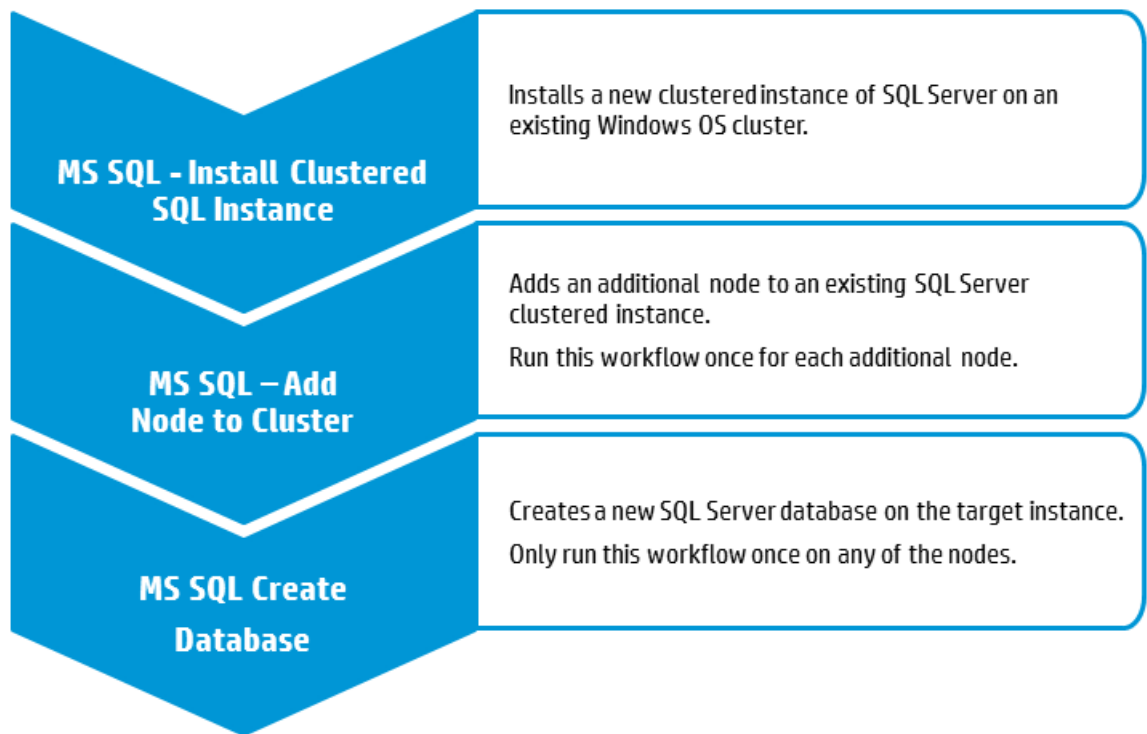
MS SQL - Install Clustered SQL Instance

Installs a new clustered instance of SQL Server on an existing Windows OS cluster.

MS SQL – Add Node to Cluster

Adds an additional node to an existing SQL Server clustered instance.

Run this workflow once for each additional node.

MS SQL Create Database

Creates a new SQL Server database on the target instance.

Only run this workflow once on any of the nodes.